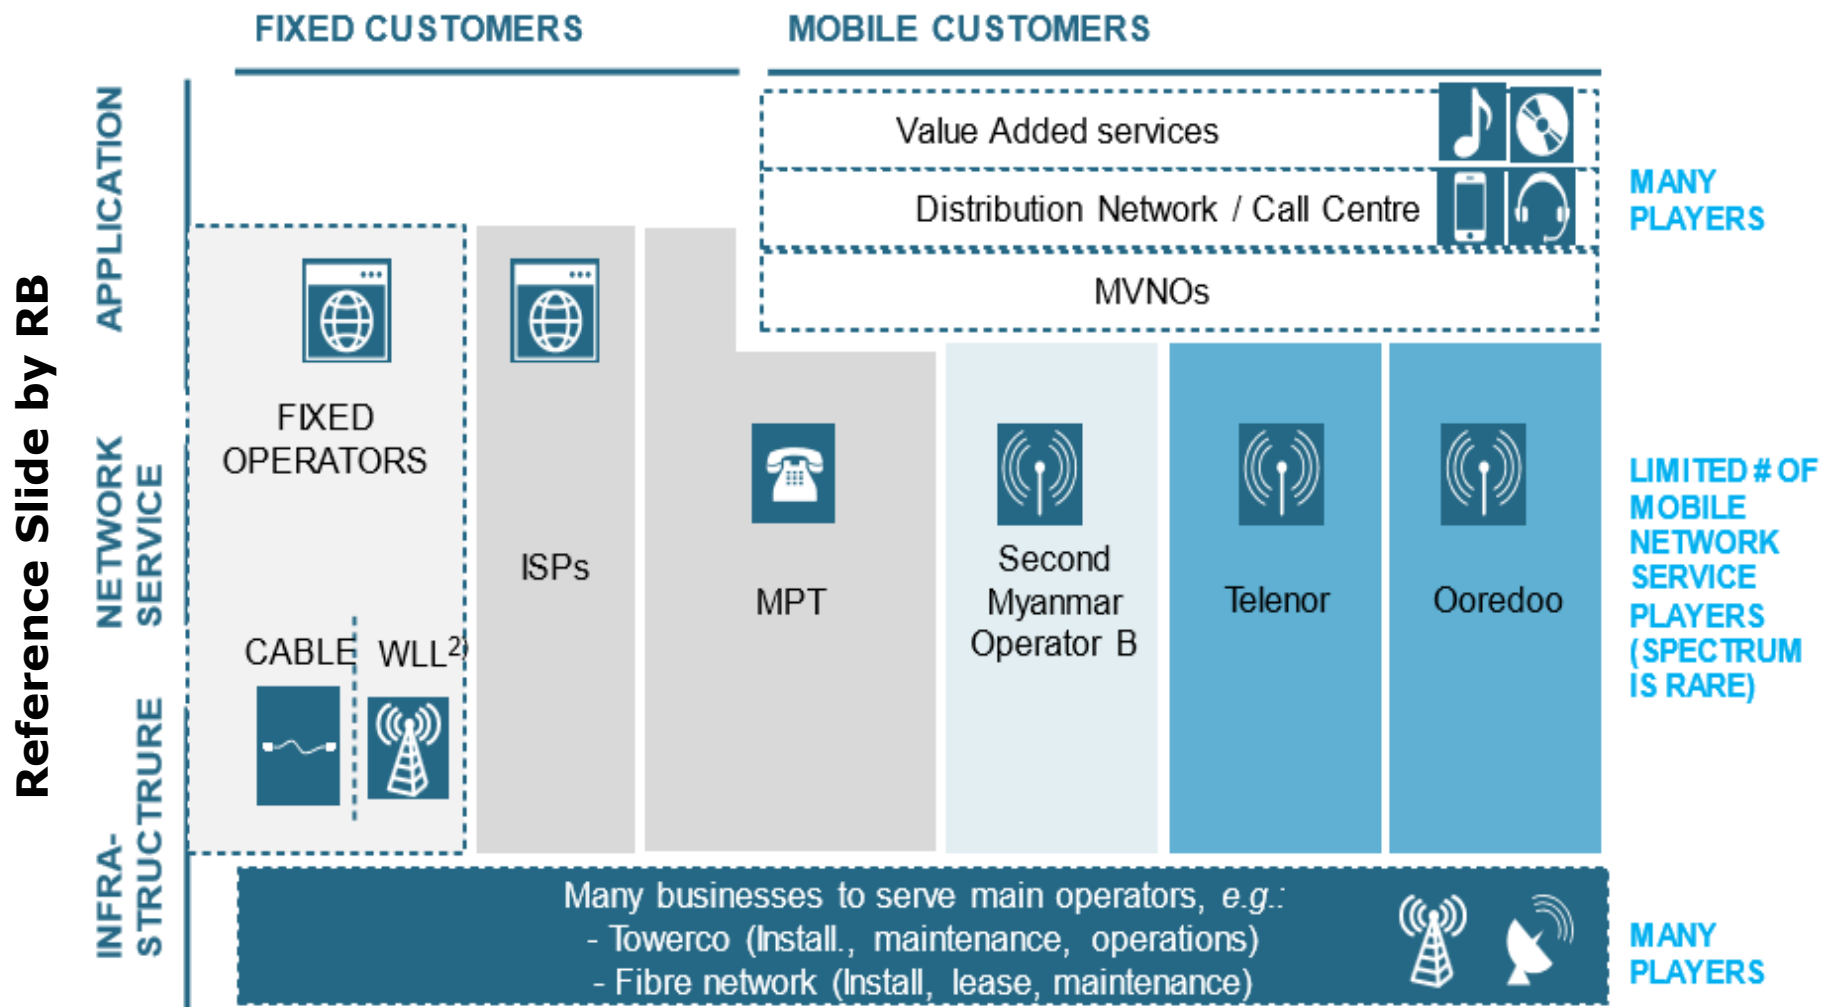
Reference Slide by RB

FIXED CUSTOMERS

MOBILE CUSTOMERS

APPLICATION

NETWORK SERVICE

INFRA-STRUCTRURE

Value Added services

Distribution Network / Call Centre

MVNOs

MANY PLAYERS

FIXED OPERATORS

CABLE

WLL$^{2)}$

ISPs

MPT

Second Myanmar Operator B

Telenor

Ooredoo

LIMITED # OF MOBILE NETWORK SERVICE PLAYERS (SPECTRUM IS RARE)

Many businesses to serve main operators, e.g.:
- Towerco (Install., maintenance, operations)
- Fibre network (Install, lease, maintenance)

MANY PLAYERS